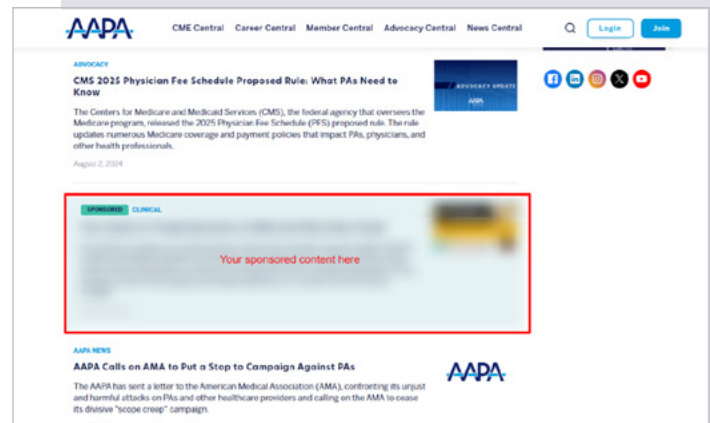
AAPA CME Central Career Central Member Central Advocacy Central News Central Login Join

ADVOCACY

CMS 2025 Physician Fee Schedule Proposed Rule: What PAs Need to Know

The Centers for Medicare and Medicaid Services (CMS), the federal agency that oversees the Medicare program, released the 2025 Physician Fee Schedule (PFS) proposed rule. The rule updates numerous Medicare coverage and payment policies that impact PAs, physicians, and other health professionals.

August 2, 2024

ADVOCACY UPDATE
AAPA

SPONSORED CLINICAL

Your sponsored content here

AAPA NEWS

AAPA Calls on AMA to Put a Stop to Campaign Against PAs

The AAPA has sent a letter to the American Medical Association (AMA), confronting its unjust and harmful attacks on PAs and other healthcare providers and calling on the AMA to cease its divisive "scope creep" campaign.

AAPA